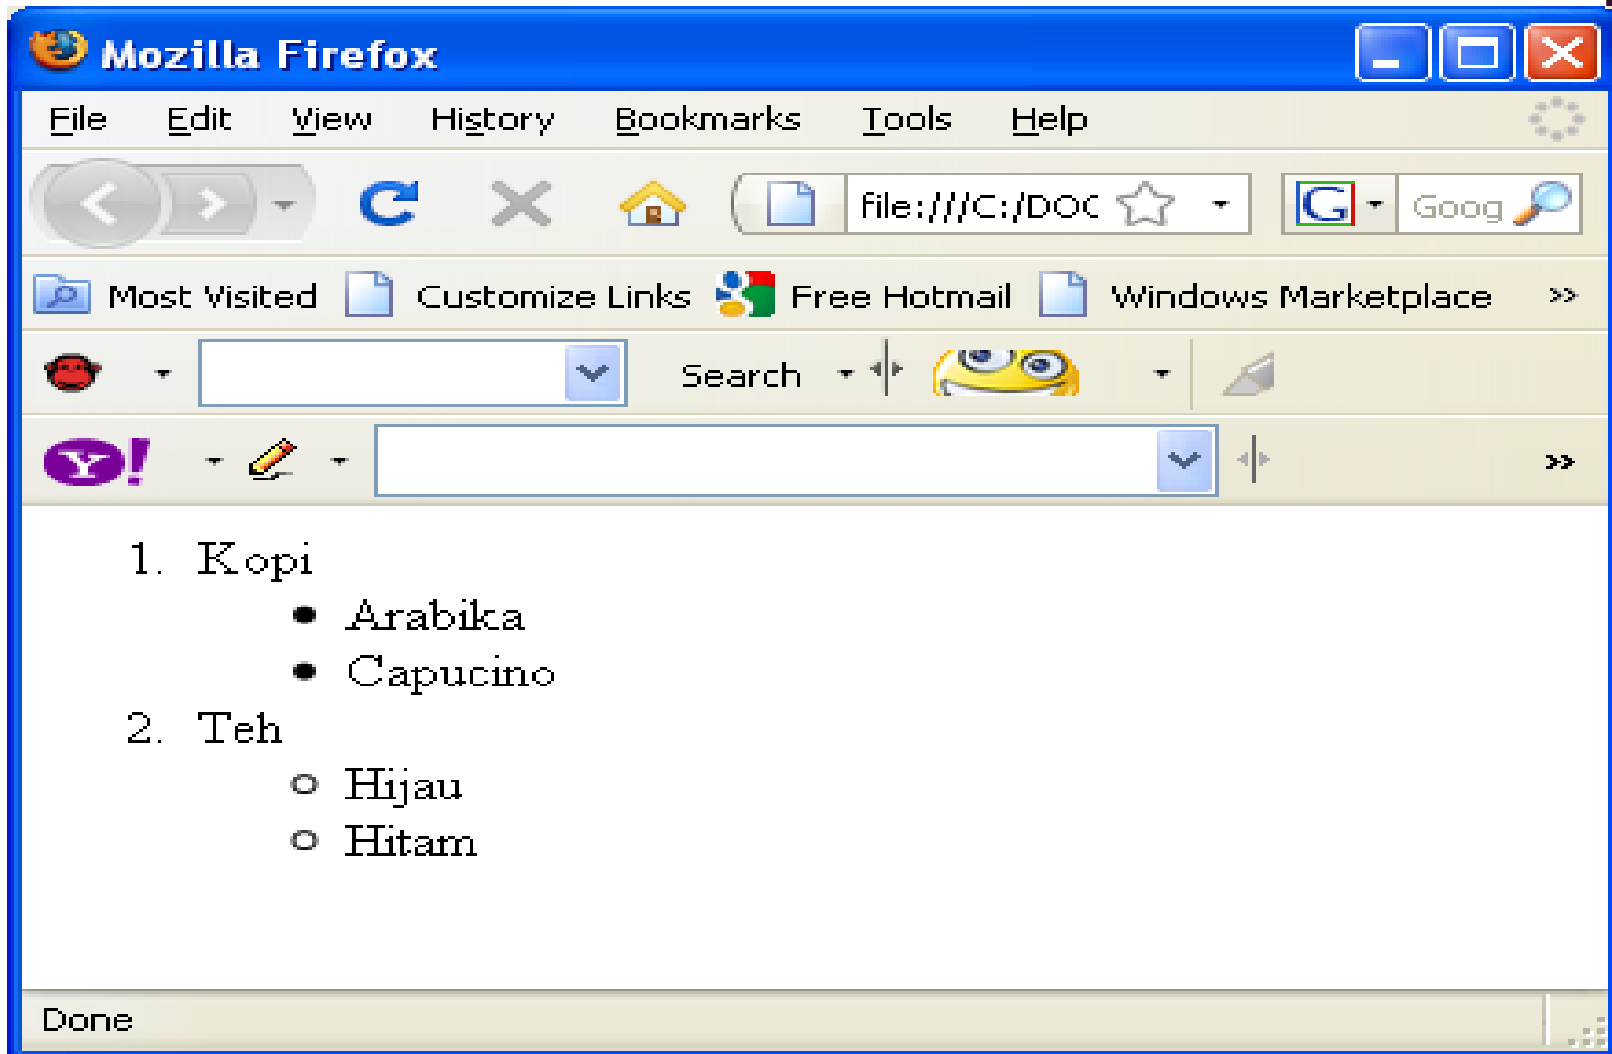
Mozilla Firefox

File Edit View History Bookmarks Tools Help

file:///C:/DOC

Goog

Most Visited Customize Links Free Hotmail Windows Marketplace »

Search

»

1. Kopi
- Arabika
- Capucino
2. Teh
- Hijau
- Hitam

Done